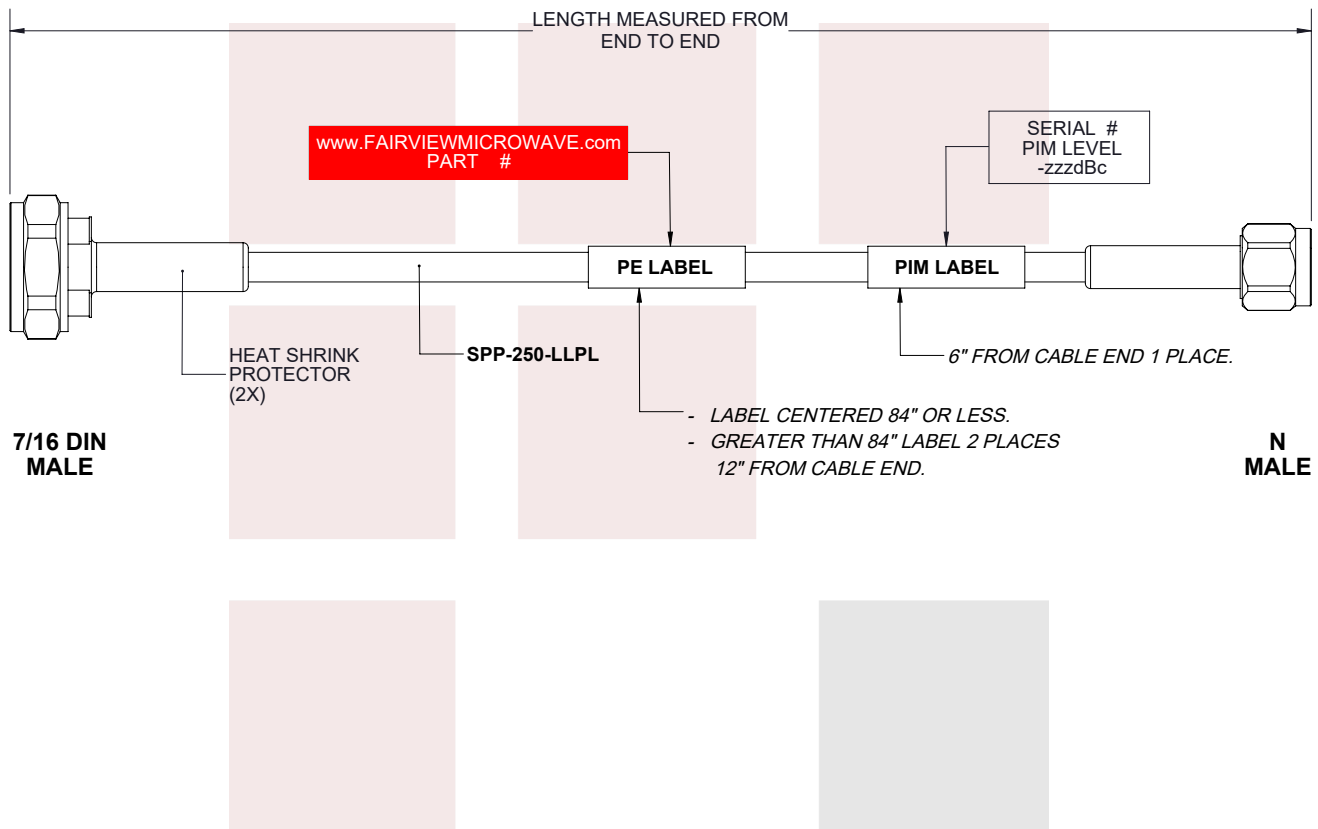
LENGTH MEASURED FROM
END TO END

www.FAIRVIEWMICROWAVE.com
PART #

SERIAL #
PIM LEVEL
-zzzdBc

PE LABEL

PIM LABEL

HEAT SHRINK
PROTECTOR
(2X)

SPP-250-LLPL

6" FROM CABLE END 1 PLACE.

- LABEL CENTERED 84" OR LESS.
- GREATER THAN 84" LABEL 2 PLACES
12" FROM CABLE END.

7/16 DIN
MALE

N
MALE